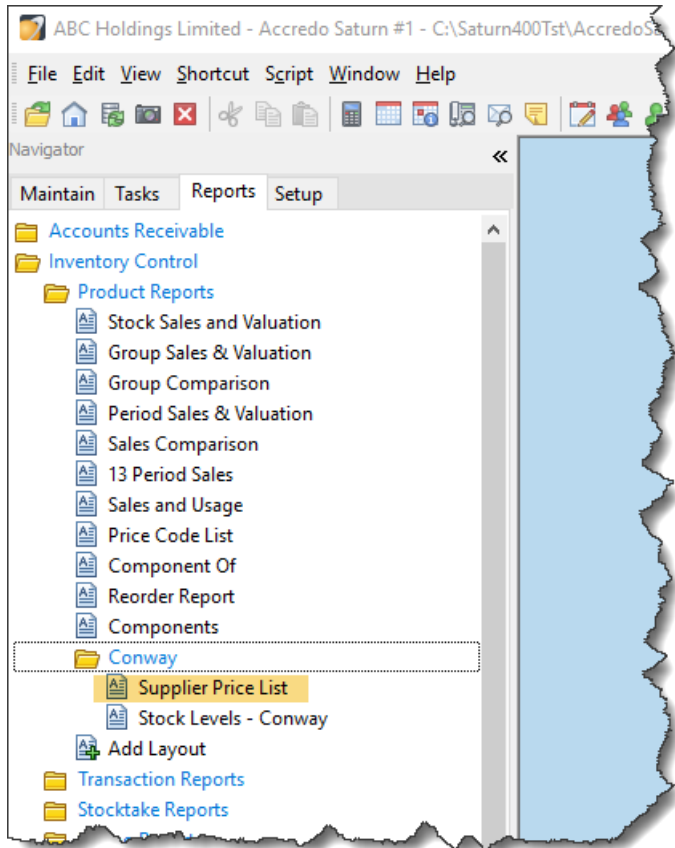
ABC Holdings Limited - Accredo Saturn #1 - C:\Saturn400Tst\AccredoSa

File Edit View Shortcut Script Window Help

Navigator

«

Maintain Tasks Reports Setup

Accounts Receivable
Inventory Control
Product Reports
Stock Sales and Valuation
Group Sales & Valuation
Group Comparison
Period Sales & Valuation
Sales Comparison
13 Period Sales
Sales and Usage
Price Code List
Component Of
Reorder Report
Components
Conway
Supplier Price List
Stock Levels - Conway
Add Layout
Transaction Reports
Stocktake Reports